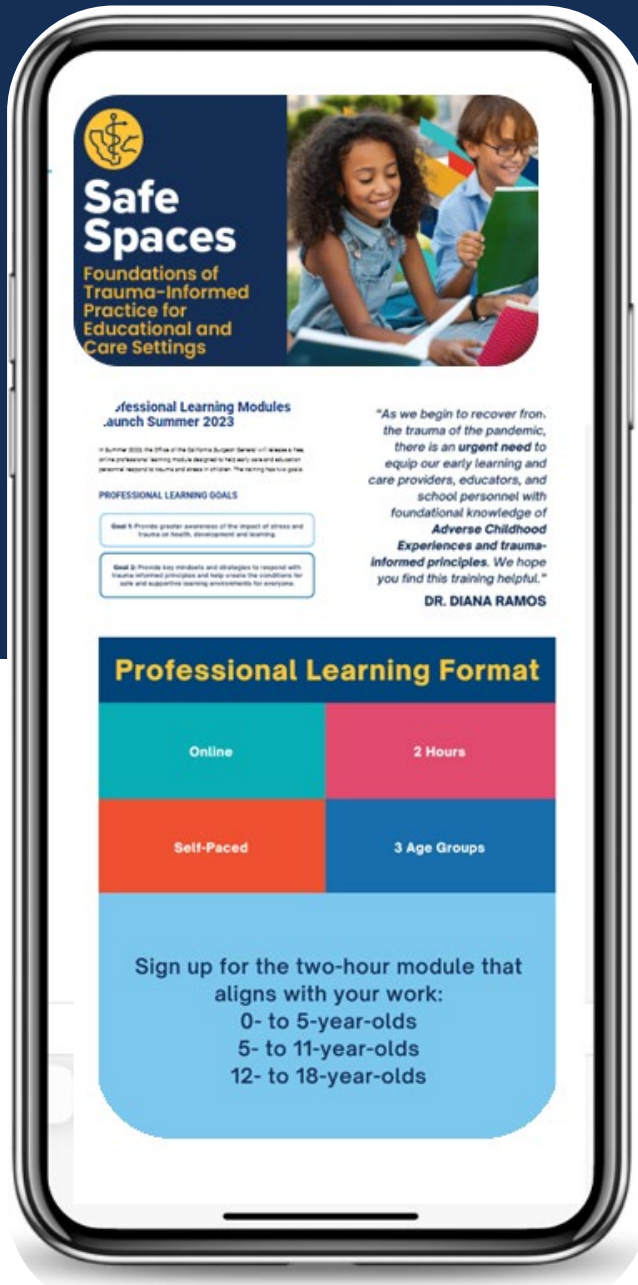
Safe Spaces

Foundations of Trauma-Informed Practice for Educational and Care Settings

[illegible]ofessional Learning Modules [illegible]aunch Summer 2023

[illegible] Summer 2023, the Office of the California Surgeon General will release a free, online professional learning module designed to help early care and education personnel respond to trauma and stress in children. The training has two goals:

PROFESSIONAL LEARNING GOALS

Goal 1: Provide greater awareness of the impact of stress and trauma on health, development and learning.

Goal 2: Provide key mindsets and strategies to respond with trauma informed principles and help create the conditions for safe and supportive learning environments for everyone.

"As we begin to recover from the trauma of the pandemic, there is an urgent need to equip our early learning and care providers, educators, and school personnel with foundational knowledge of Adverse Childhood Experiences and trauma-informed principles. We hope you find this training helpful."

DR. DIANA RAMOS

Professional Learning Format

| Online | 2 Hours |
|---|---|
| Self-Paced | 3 Age Groups |

Sign up for the two-hour module that aligns with your work:
0- to 5-year-olds
5- to 11-year-olds
12- to 18-year-olds